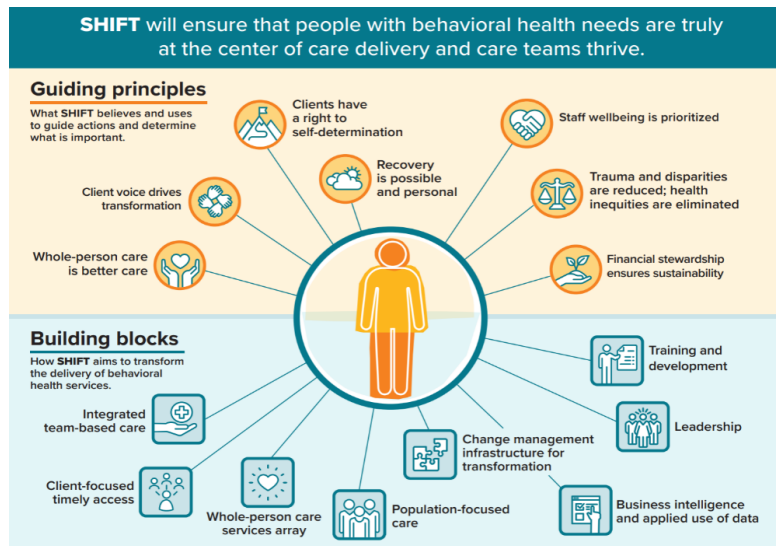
SHIFT will ensure that people with behavioral health needs are truly at the center of care delivery and care teams thrive.

Guiding principles

What SHIFT believes and uses to guide actions and determine what is important.

Clients have a right to self-determination

Staff wellbeing is prioritized

Recovery is possible and personal

Client voice drives transformation

Trauma and disparities are reduced; health inequities are eliminated

Whole-person care is better care

Financial stewardship ensures sustainability

Building blocks

How SHIFT aims to transform the delivery of behavioral health services.

Training and development

Integrated team-based care

Leadership

Change management infrastructure for transformation

Client-focused timely access

Whole-person care services array

Population-focused care

Business intelligence and applied use of data